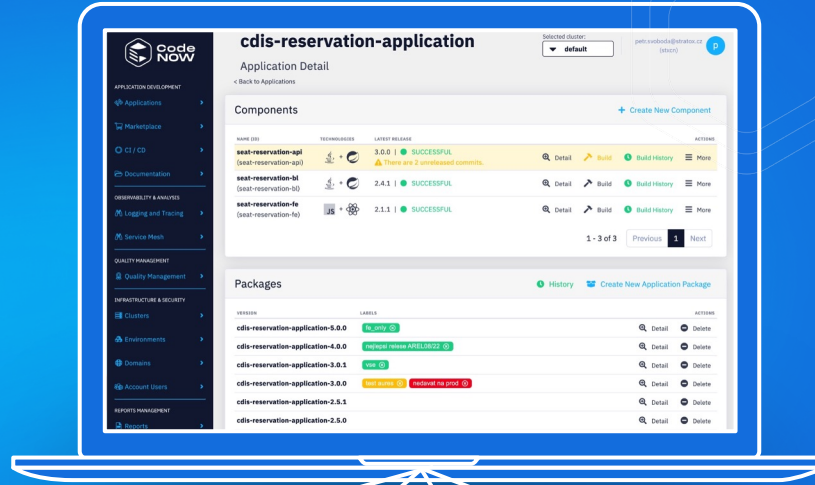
Code NOW

APPLICATION DEVELOPMENT
Applications
Marketplace
CI / CD
Documentation

OBSERVABILITY & ANALYSIS
Logging and Tracing
Service Mesh

QUALITY MANAGEMENT
Quality Management

INFRASTRUCTURE & SECURITY
Clusters
Environments
Domains
Account Users

REPORTS MANAGEMENT
Reports

cdis-reservation-application
Application Detail
< Back to Applications

Selected cluster:
default

petr.svoboda@stratox.cz
(stxcn)
P

Components
+ Create New Component

| NAME (ID) | TECHNOLOGIES | LATEST RELEASE | ACTIONS |
|---|---|---|---|
| seat-reservation-api (seat-reservation-api) | | 3.0.0 \| SUCCESSFUL There are 2 unreleased commits. | Detail Build Build History More |
| seat-reservation-bl (seat-reservation-bl) | | 2.4.1 \| SUCCESSFUL | Detail Build Build History More |
| seat-reservation-fe (seat-reservation-fe) | JS | 2.1.1 \| SUCCESSFUL | Detail Build Build History More |

1 - 3 of 3 Previous 1 Next

Packages
History Create New Application Package

| VERSION | LABELS | ACTIONS |
|---|---|---|
| cdis-reservation-application-5.0.0 | fe_only | Detail Delete |
| cdis-reservation-application-4.0.0 | nejlepsi release AREL08/22 | Detail Delete |
| cdis-reservation-application-3.0.1 | vse | Detail Delete |
| cdis-reservation-application-3.0.0 | test acces nedaval na prod | Detail Delete |
| cdis-reservation-application-2.5.1 | | Detail Delete |
| cdis-reservation-application-2.5.0 | | Detail Delete |